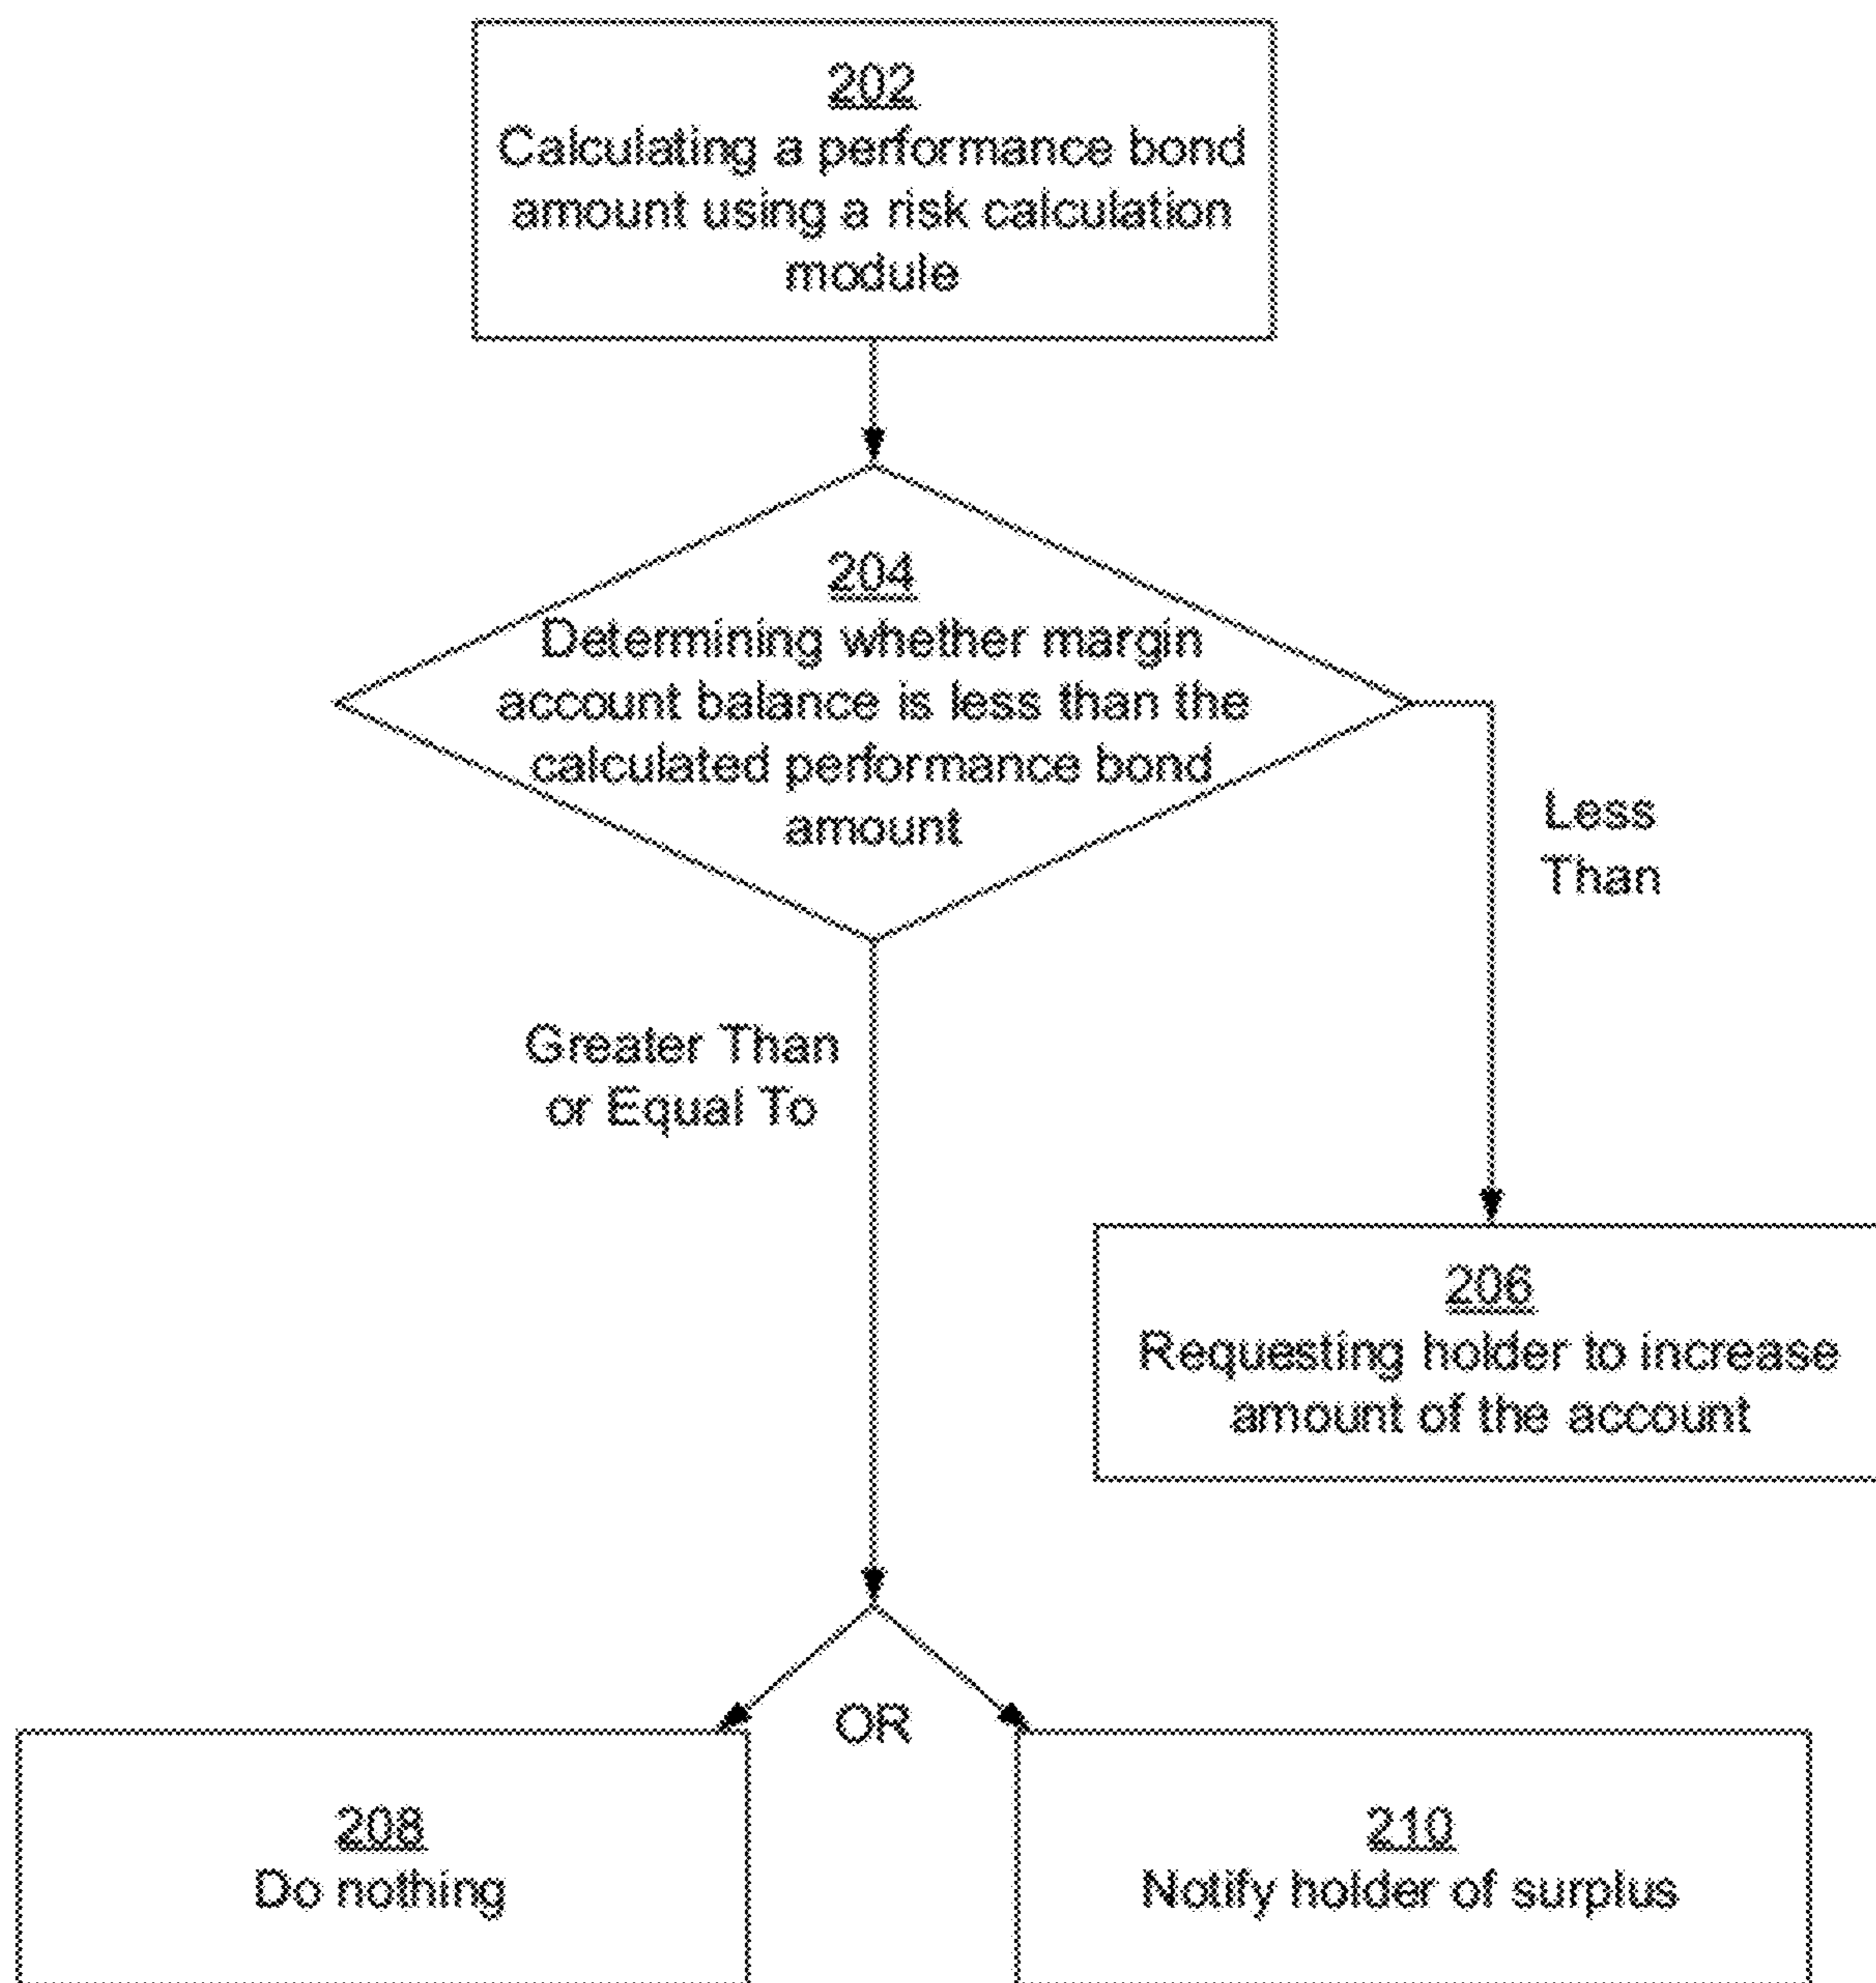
202
Calculating a performance bond amount using a risk calculation module

204
Determining whether margin account balance is less than the calculated performance bond amount

Less Than

Greater Than or Equal To

206
Requesting holder to increase amount of the account

OR

208
Do nothing

210
Notify holder of surplus